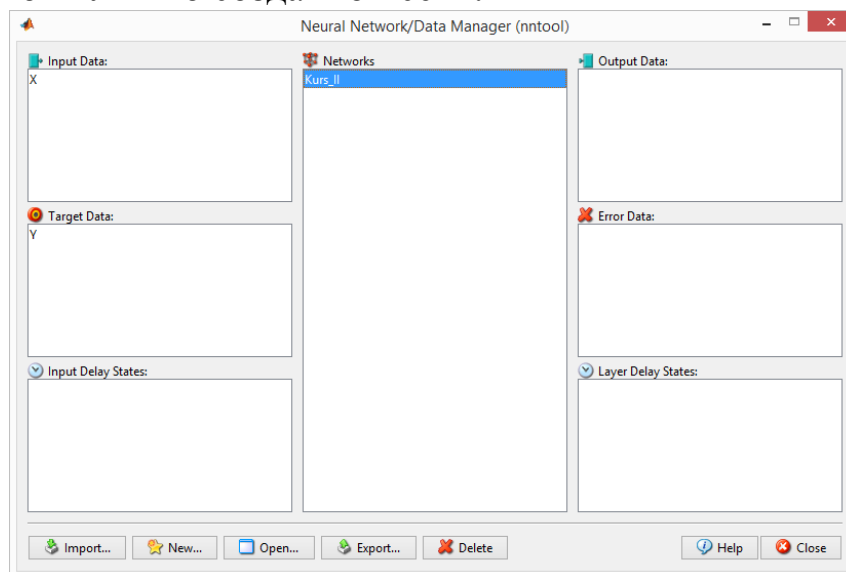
Neural Network/Data Manager (nntool)

Input Data:
X

Networks
Kurs_II

Output Data:

Target Data:
Y

Error Data:

Input Delay States:

Layer Delay States:

Import... New... Open... Export... Delete Help Close